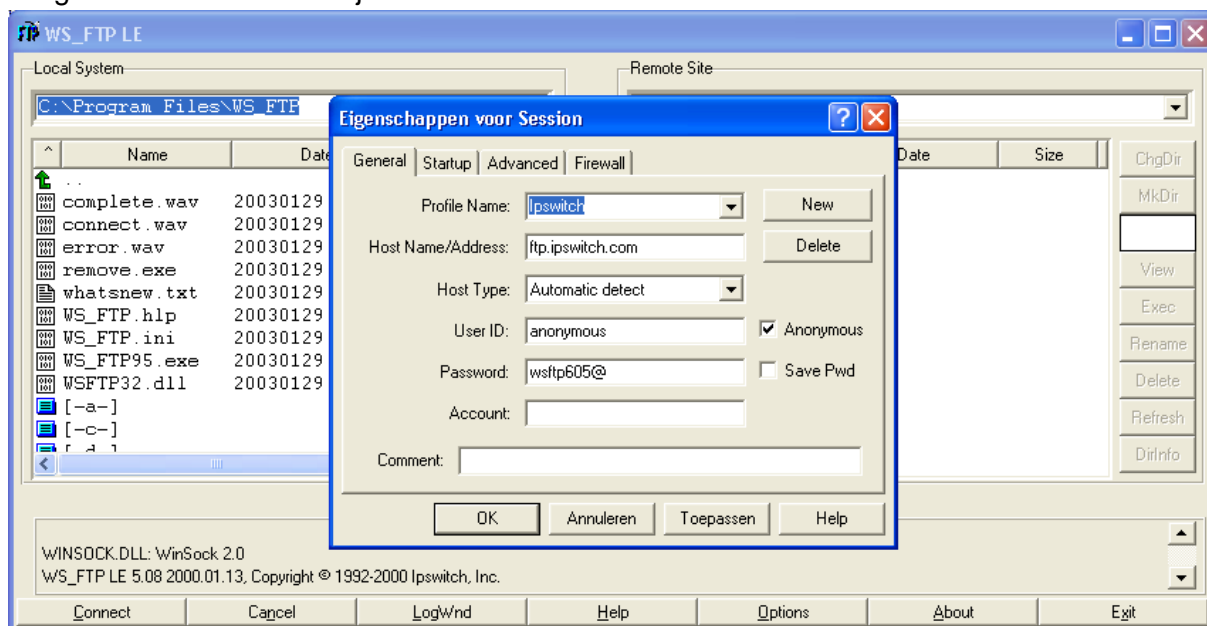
WS_FTP LE

Local System

C:\Program Files\WS_FTP

| Name | Date |
|---|---|
| .. | |
| complete.wav | 20030129 |
| connect.wav | 20030129 |
| error.wav | 20030129 |
| remove.exe | 20030129 |
| whatsnew.txt | 20030129 |
| WS_FTP.hlp | 20030129 |
| WS_FTP.ini | 20030129 |
| WS_FTP95.exe | 20030129 |
| WSFTP32.dll | 20030129 |
| [-a-] | |
| [-c-] | |
| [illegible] | |

Remote Site

| Date | Size |
|---|---|

ChgDir
MkDir
View
Exec
Rename
Delete
Refresh
DirInfo

Eigenschappen voor Session

General | Startup | Advanced | Firewall

Profile Name: Ipswitch
New
Host Name/Address: ftp.ipswitch.com
Delete
Host Type: Automatic detect
User ID: anonymous
Anonymous
Password: wsftp605@
Save Pwd
Account:
Comment:

OK
Annuleren
Toepassen
Help

WINSOCK.DLL: WinSock 2.0
WS_FTP LE 5.08 2000.01.13, Copyright © 1992-2000 Ipswitch, Inc.

Connect
Cancel
LogWnd
Help
Options
About
Exit